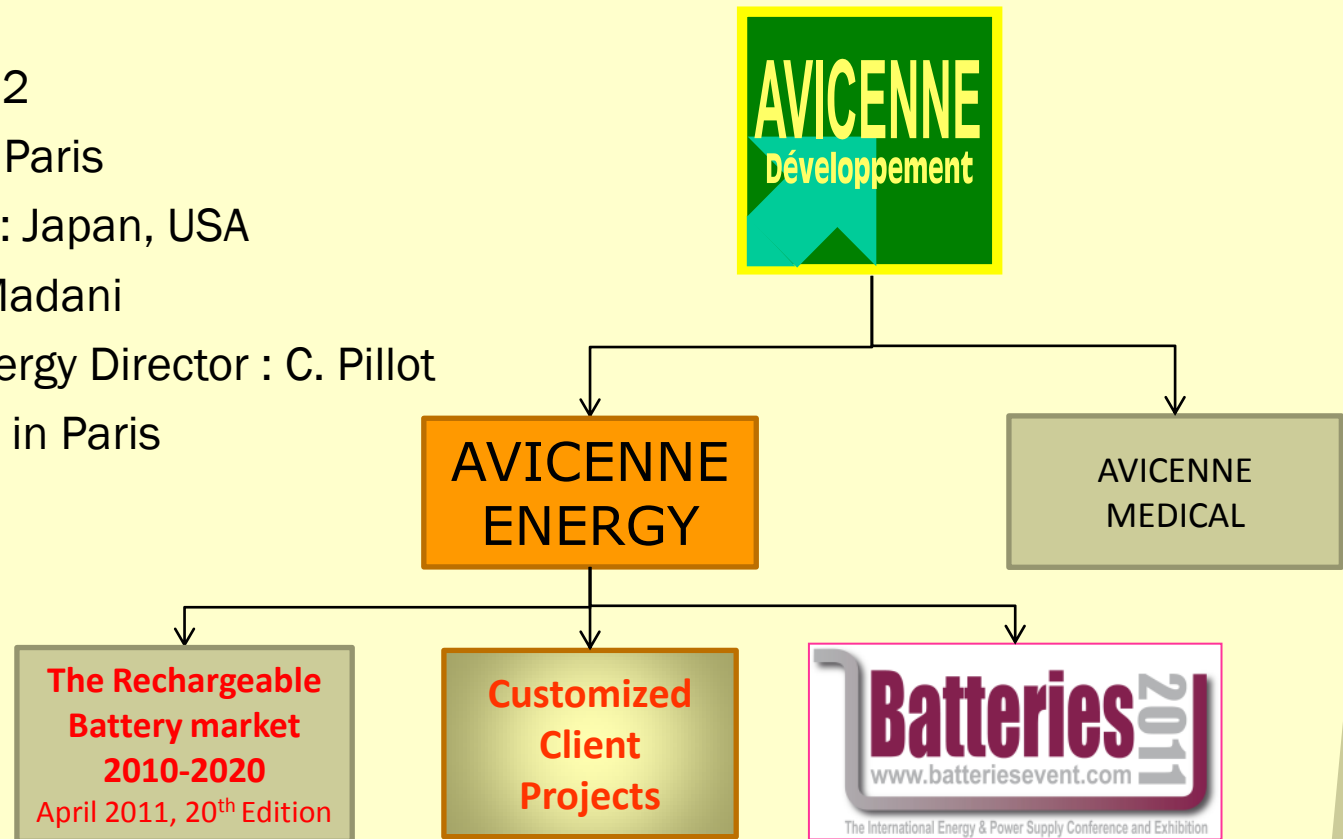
2
Paris
: Japan, USA
Madani
ergy Director : C. Pillot
in Paris

AVICENNE
Développement

AVICENNE ENERGY

AVICENNE MEDICAL

The Rechargeable Battery market 2010-2020
April 2011, 20$^{th}$ Edition

Customized Client Projects

Batteries 2011
www.batteriesevent.com
The International Energy & Power Supply Conference and Exhibition